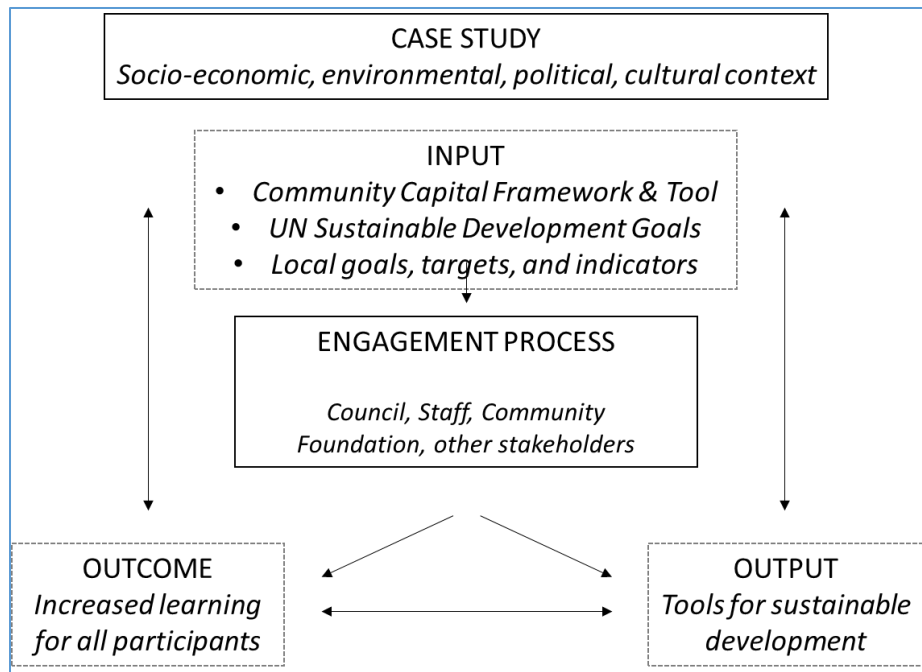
CASE STUDY
*Socio-economic, environmental, political, cultural context*

INPUT
- *Community Capital Framework & Tool*
- *UN Sustainable Development Goals*
- *Local goals, targets, and indicators*

ENGAGEMENT PROCESS

*Council, Staff, Community Foundation, other stakeholders*

OUTCOME
*Increased learning for all participants*

OUTPUT
*Tools for sustainable development*